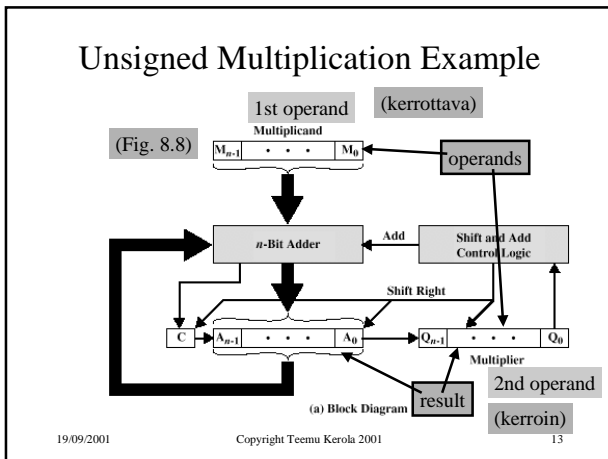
Unsigned Multiplication Example

1st operand

(kerrottava)

Multiplicand

(Fig. 8.8)

$M_{n-1}$ • • • $M_0$

operands

*n*-Bit Adder

Add

Shift and Add Control Logic

Shift Right

C

$A_{n-1}$ • • • $A_0$

$Q_{n-1}$ • • • $Q_0$

Multiplier

2nd operand

result

(a) Block Diagram

(kerroin)

19/09/2001

Copyright Teemu Kerola 2001

13